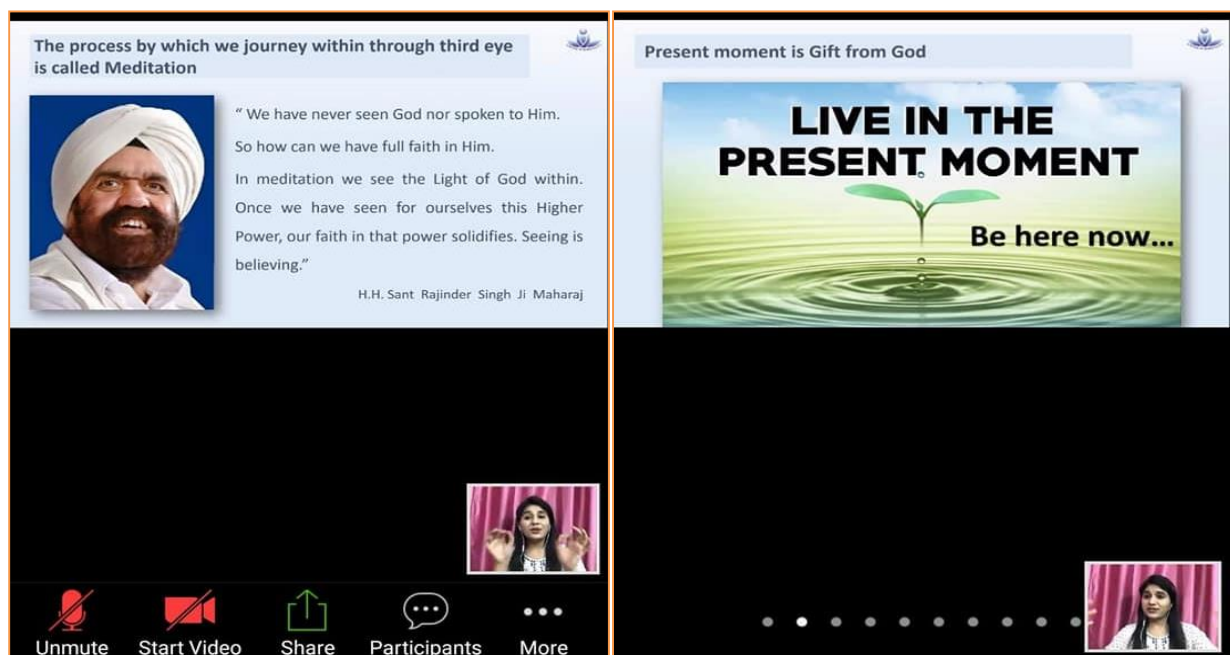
The process by which we journey within through third eye is called Meditation

" We have never seen God nor spoken to Him.

So how can we have full faith in Him.

In meditation we see the Light of God within. Once we have seen for ourselves this Higher Power, our faith in that power solidifies. Seeing is believing."

H.H. Sant Rajinder Singh Ji Maharaj

Unmute Start Video Share Participants More

Present moment is Gift from God

LIVE IN THE PRESENT MOMENT

Be here now...